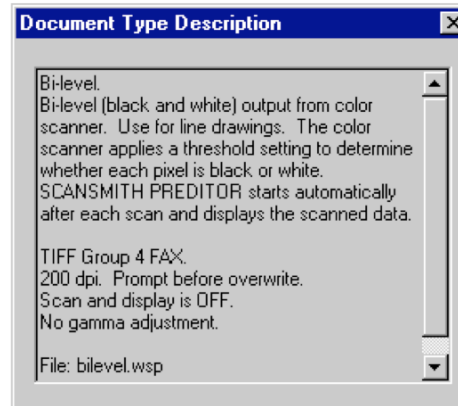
Document Type Description

Bi-level.
Bi-level (black and white) output from color scanner. Use for line drawings. The color scanner applies a threshold setting to determine whether each pixel is black or white. SCANSMITH PREDITOR starts automatically after each scan and displays the scanned data.

TIFF Group 4 FAX.
200 dpi. Prompt before overwrite.
Scan and display is OFF.
No gamma adjustment.

File: bilevel.wsp